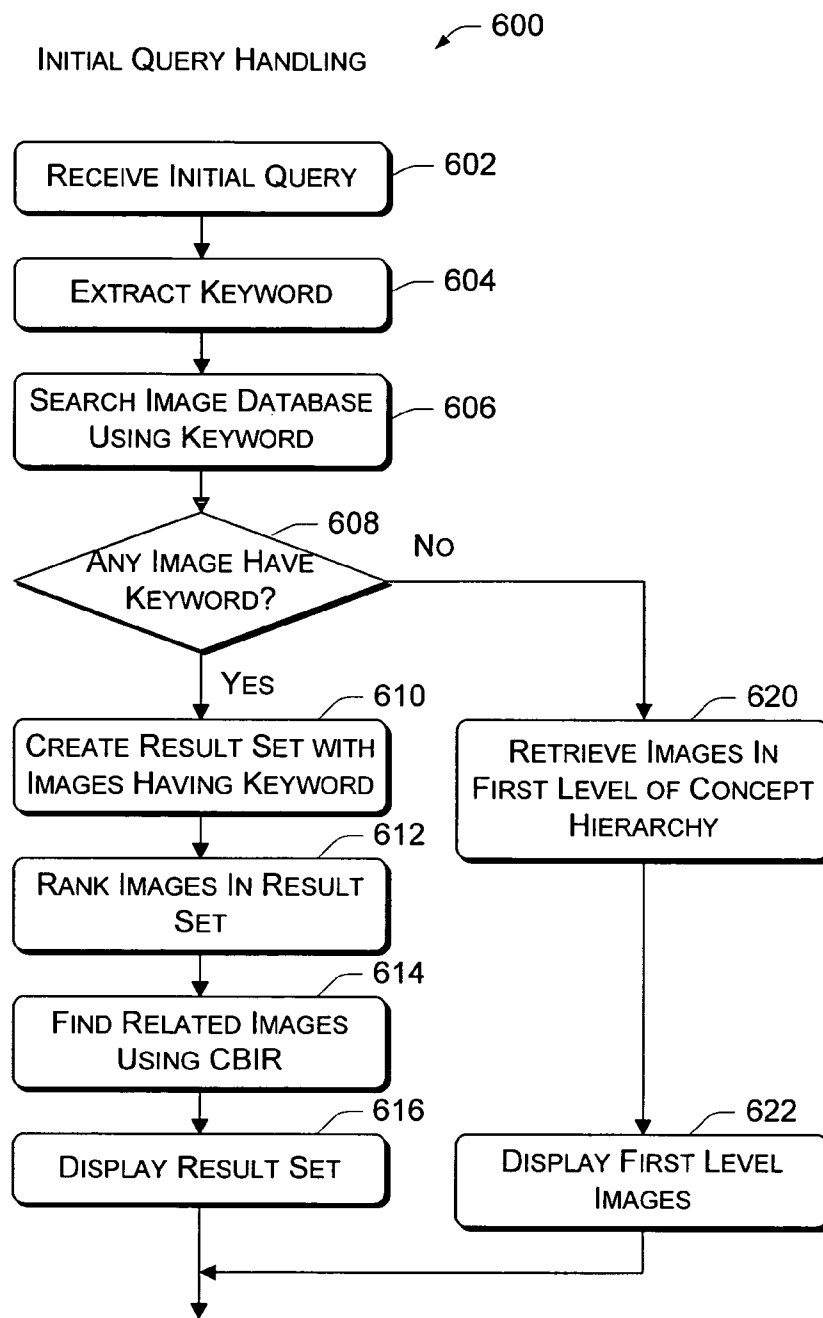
600

INITIAL QUERY HANDLING

RECEIVE INITIAL QUERY

602

EXTRACT KEYWORD

604

SEARCH IMAGE DATABASE USING KEYWORD

606

608

ANY IMAGE HAVE KEYWORD?

NO

YES

610

CREATE RESULT SET WITH IMAGES HAVING KEYWORD

612

RANK IMAGES IN RESULT SET

614

FIND RELATED IMAGES USING CBIR

616

DISPLAY RESULT SET

620

RETRIEVE IMAGES IN FIRST LEVEL OF CONCEPT HIERARCHY

622

DISPLAY FIRST LEVEL IMAGES